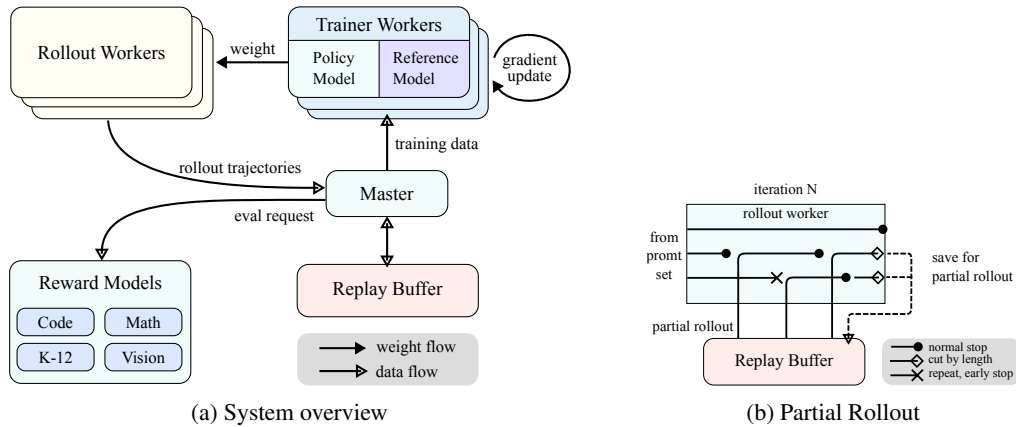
Rollout Workers

weight

Trainer Workers

Policy Model

Reference Model

gradient update

training data

rollout trajectories

Master

eval request

Reward Models

Code

Math

K-12

Vision

Replay Buffer

weight flow

data flow

(a) System overview

iteration N

rollout worker

from promt set

save for partial rollout

partial rollout

Replay Buffer

normal stop

cut by length

repeat, early stop

(b) Partial Rollout